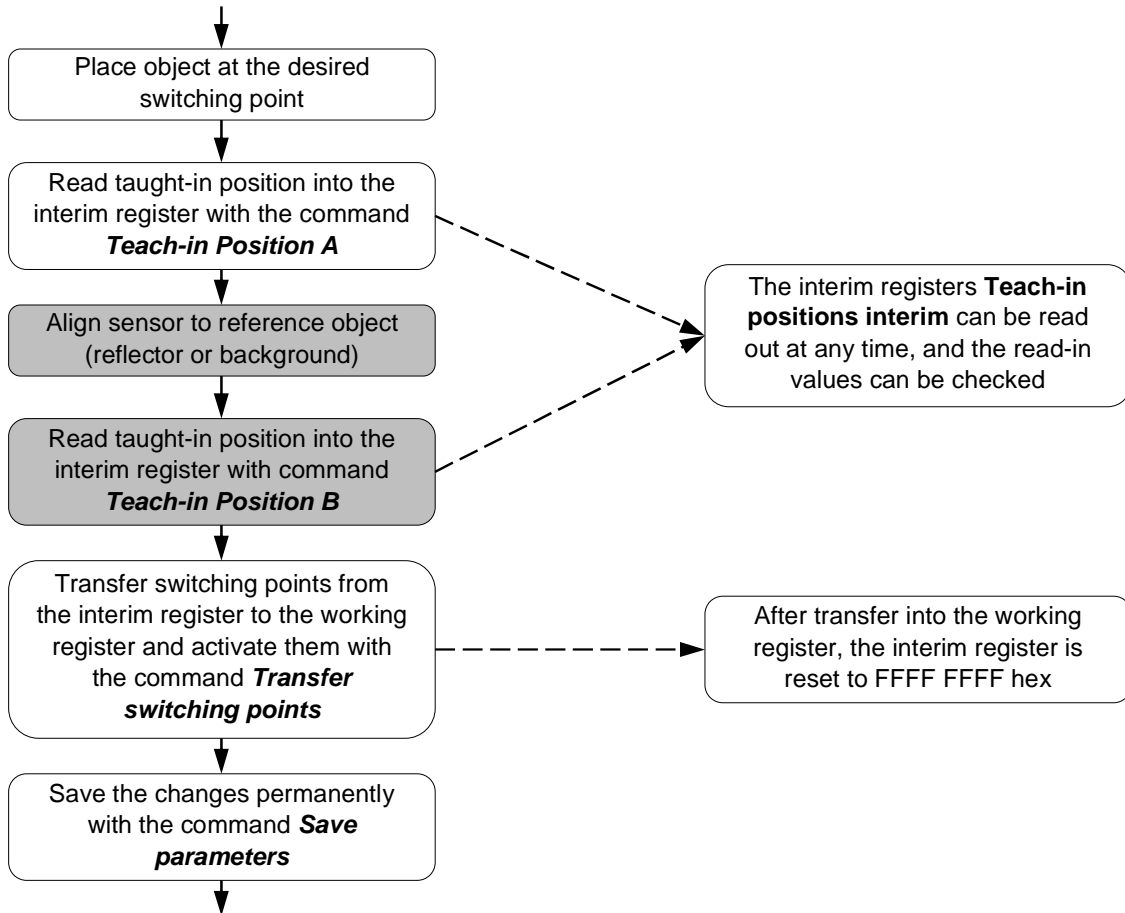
Place object at the desired switching point

Read taught-in position into the interim register with the command ***Teach-in Position A***

The interim registers **Teach-in positions interim** can be read out at any time, and the read-in values can be checked

Align sensor to reference object (reflector or background)

Read taught-in position into the interim register with command ***Teach-in Position B***

Transfer switching points from the interim register to the working register and activate them with the command ***Transfer switching points***

After transfer into the working register, the interim register is reset to FFFF FFFF hex

Save the changes permanently with the command ***Save parameters***